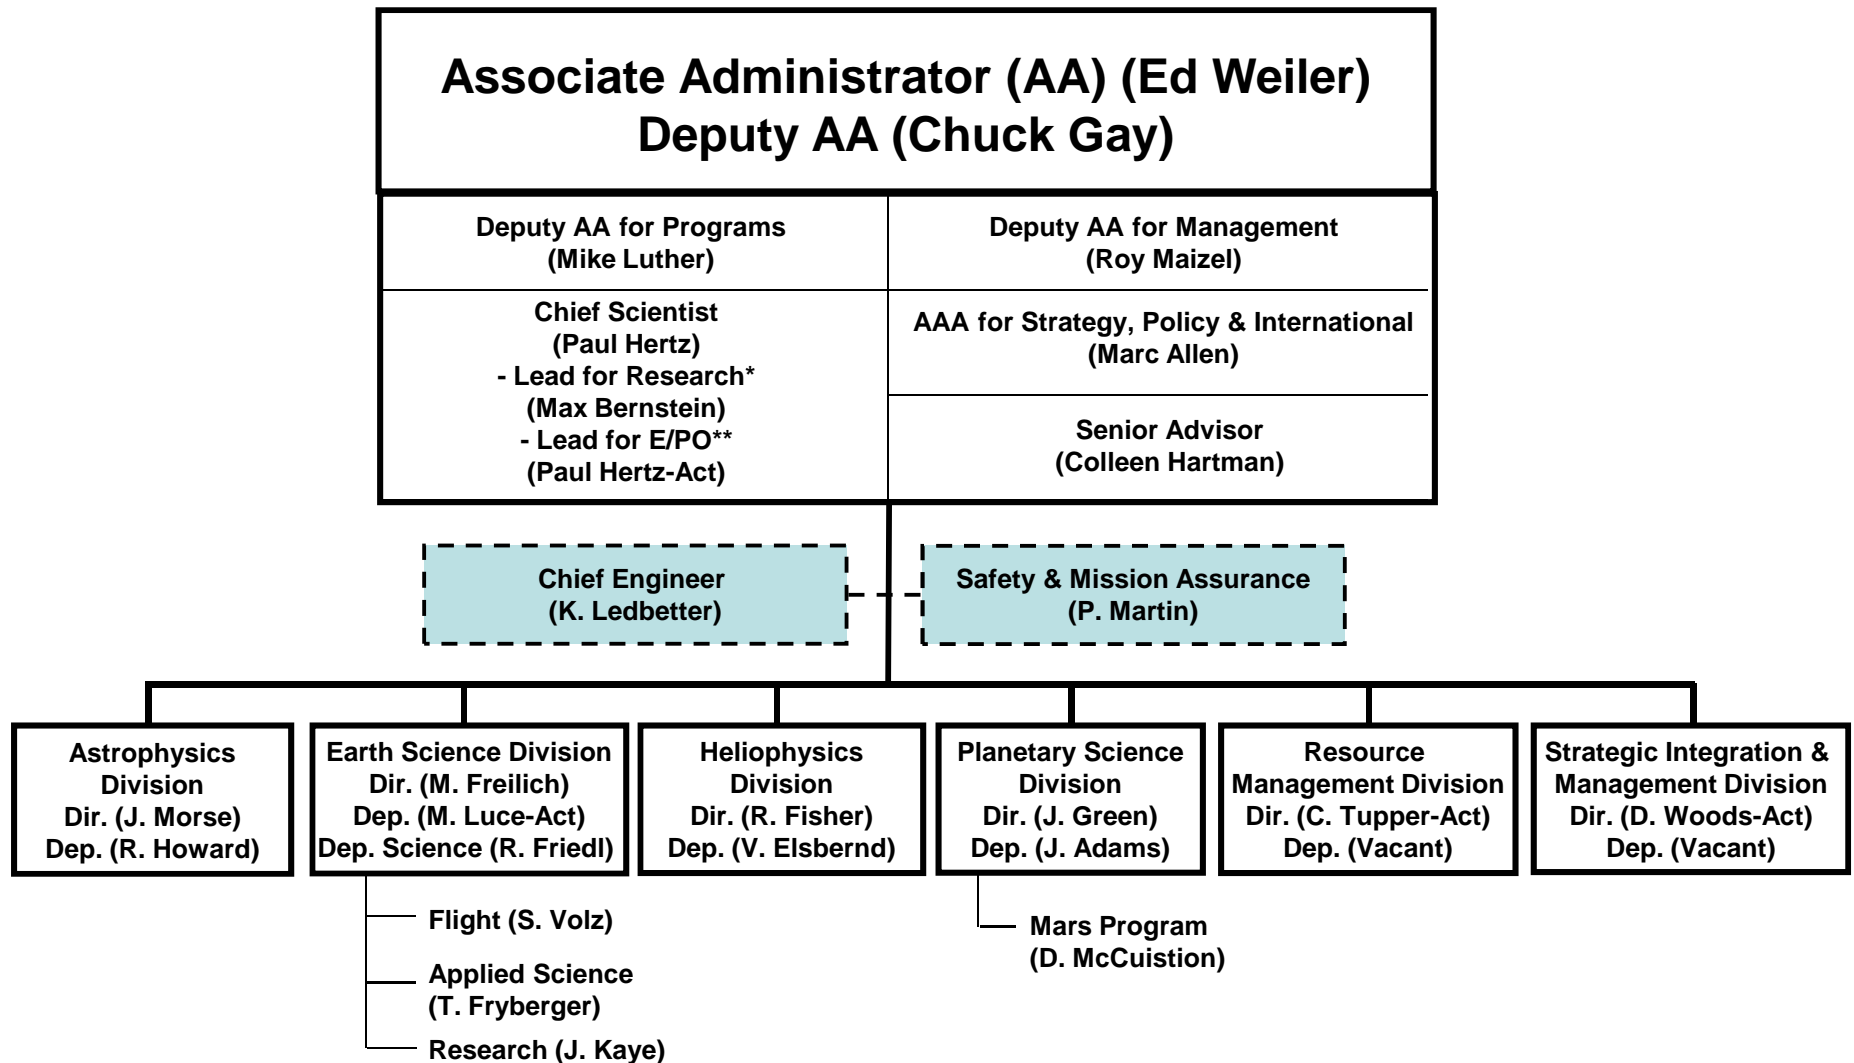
Associate Administrator (AA) (Ed Weiler)
Deputy AA (Chuck Gay)

Deputy AA for Programs
(Mike Luther)

Chief Scientist
(Paul Hertz)
- Lead for Research*
(Max Bernstein)
- Lead for E/PO**
(Paul Hertz-Act)

Deputy AA for Management
(Roy Maizel)

AAA for Strategy, Policy & International
(Marc Allen)

Senior Advisor
(Colleen Hartman)

Chief Engineer
(K. Ledbetter)

Safety & Mission Assurance
(P. Martin)

Astrophysics Division
Dir. (J. Morse)
Dep. (R. Howard)

Earth Science Division
Dir. (M. Freilich)
Dep. (M. Luce-Act)
Dep. Science (R. Friedl)

Heliophysics Division
Dir. (R. Fisher)
Dep. (V. Elsbernd)

Planetary Science Division
Dir. (J. Green)
Dep. (J. Adams)

Resource Management Division
Dir. (C. Tupper-Act)
Dep. (Vacant)

Strategic Integration & Management Division
Dir. (D. Woods-Act)
Dep. (Vacant)

Flight (S. Volz)

Applied Science
(T. Fryberger)

Research (J. Kaye)

Mars Program
(D. McCuistion)